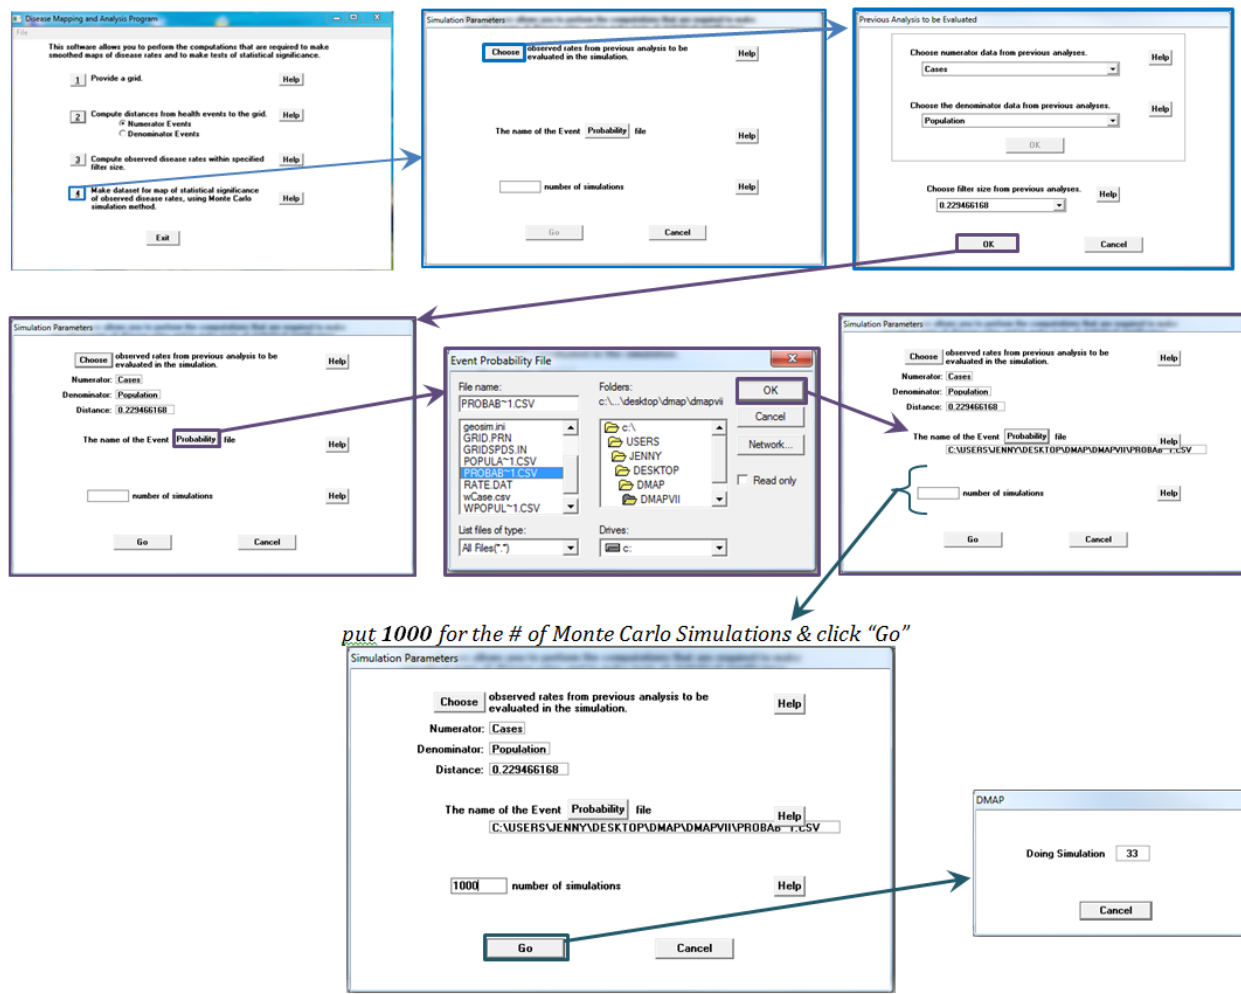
Disease Mapping and Analysis Program
File
This software allows you to perform the computations that are required to make smoothed maps of disease rates and to make tests of statistical significance.
1 Provide a grid. Help
2 Compute distances from health events to the grid. Help
Numerator Events
Denominator Events
3 Compute observed disease rates within specified filter size. Help
4 Make dataset for map of statistical significance of observed disease rates, using Monte Carlo simulation method. Help
Exit

Simulation Parameters
Choose observed rates from previous analysis to be evaluated in the simulation. Help
The name of the Event Probability file Help
number of simulations Help
Go Cancel

Previous Analysis to be Evaluated
Choose numerator data from previous analyses. Help
Cases
Choose the denominator data from previous analyses. Help
Population
OK
Choose filter size from previous analyses. Help
0.229466168
OK Cancel

Simulation Parameters
Choose observed rates from previous analysis to be evaluated in the simulation. Help
Numerator: Cases
Denominator: Population
Distance: 0.229466168
The name of the Event Probability file Help
number of simulations Help
Go Cancel

Event Probability File
File name:
PROBAB~1.CSV
geosim.ini
GRID.PRN
GRIDSPDS.IN
POPULA~1.CSV
PROBAB~1.CSV
RATE.DAT
wCase.csv
WPOPUL~1.CSV
Folders:
c:\...\desktop\dmap\dmapvii
c:\
USERS
JENNY
DESKTOP
DMAP
DMAPVII
OK
Cancel
Network...
Read only
List files of type:
All Files(*.*)
Drives:
c:

Simulation Parameters
Choose observed rates from previous analysis to be evaluated in the simulation. Help
Numerator: Cases
Denominator: Population
Distance: 0.229466168
The name of the Event Probability file Help
C:\USERS\JENNY\DESKTOP\DMAP\DMAPVII\PROBAB~1.CSV
number of simulations Help
Go Cancel

put 1000 for the # of Monte Carlo Simulations & click "Go"

Simulation Parameters
Choose observed rates from previous analysis to be evaluated in the simulation. Help
Numerator: Cases
Denominator: Population
Distance: 0.229466168
The name of the Event Probability file Help
C:\USERS\JENNY\DESKTOP\DMAP\DMAPVII\PROBAB~1.CSV
1000 number of simulations Help
Go Cancel

DMAP
Doing Simulation 33
Cancel